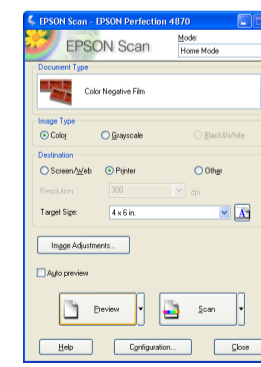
EPSON Scan - EPSON Perfection 4870

EPSON Scan

Mode
Home Mode

Document Type
Color Negative Film

Image Type
Color
Grayscale
Black&White

Destination
Screen/Web
Printer
Other

Resolution 300 dpi

Target Size: 4 x 6 in.

Image Adjustments...

Auto preview

Preview

Scan

Help
Configuration...
Close